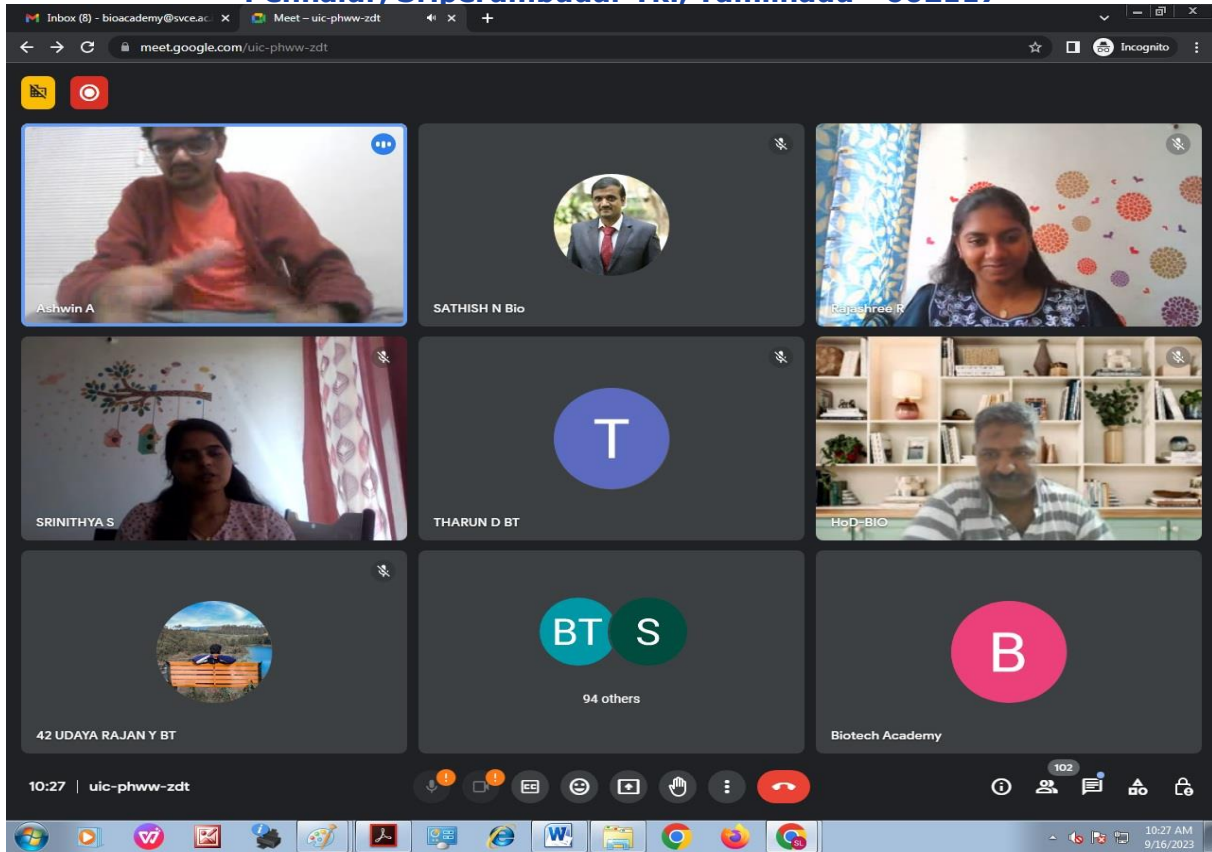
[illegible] Sriperumbudur Tk, Tamilnadu – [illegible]

Inbox (8) - bioacademy@svce.ac ×
Meet – uic-phww-zdt ×
+

meet.google.com/uic-phww-zdt
Incognito

Ashwin A
SATHISH N Bio
Rajashree R
SRINITHYA S
T
THARUN D BT
HoD-BIO
42 UDAYA RAJAN Y BT
BT
S
94 others
B
Biotech Academy

10:27 | uic-phww-zdt
102

10:27 AM
9/16/2023